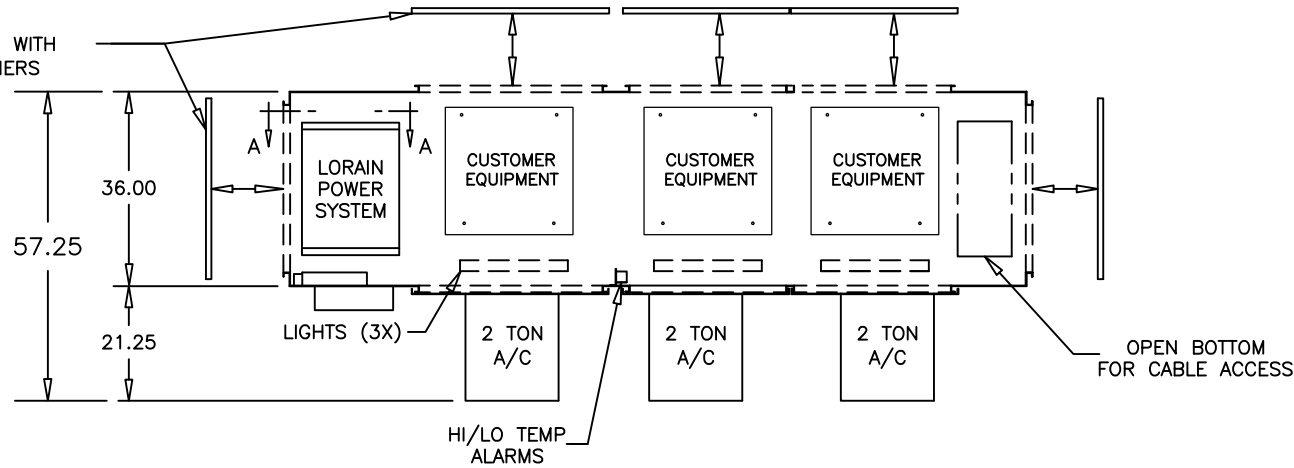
WITH
IERS

A
A

LORAIN
POWER
SYSTEM

CUSTOMER
EQUIPMENT

CUSTOMER
EQUIPMENT

CUSTOMER
EQUIPMENT

36.00

57.25

21.25

LIGHTS (3X)

2 TON
A/C

2 TON
A/C

2 TON
A/C

OPEN BOTTOM
FOR CABLE ACCESS

HI/LO TEMP
ALARMS